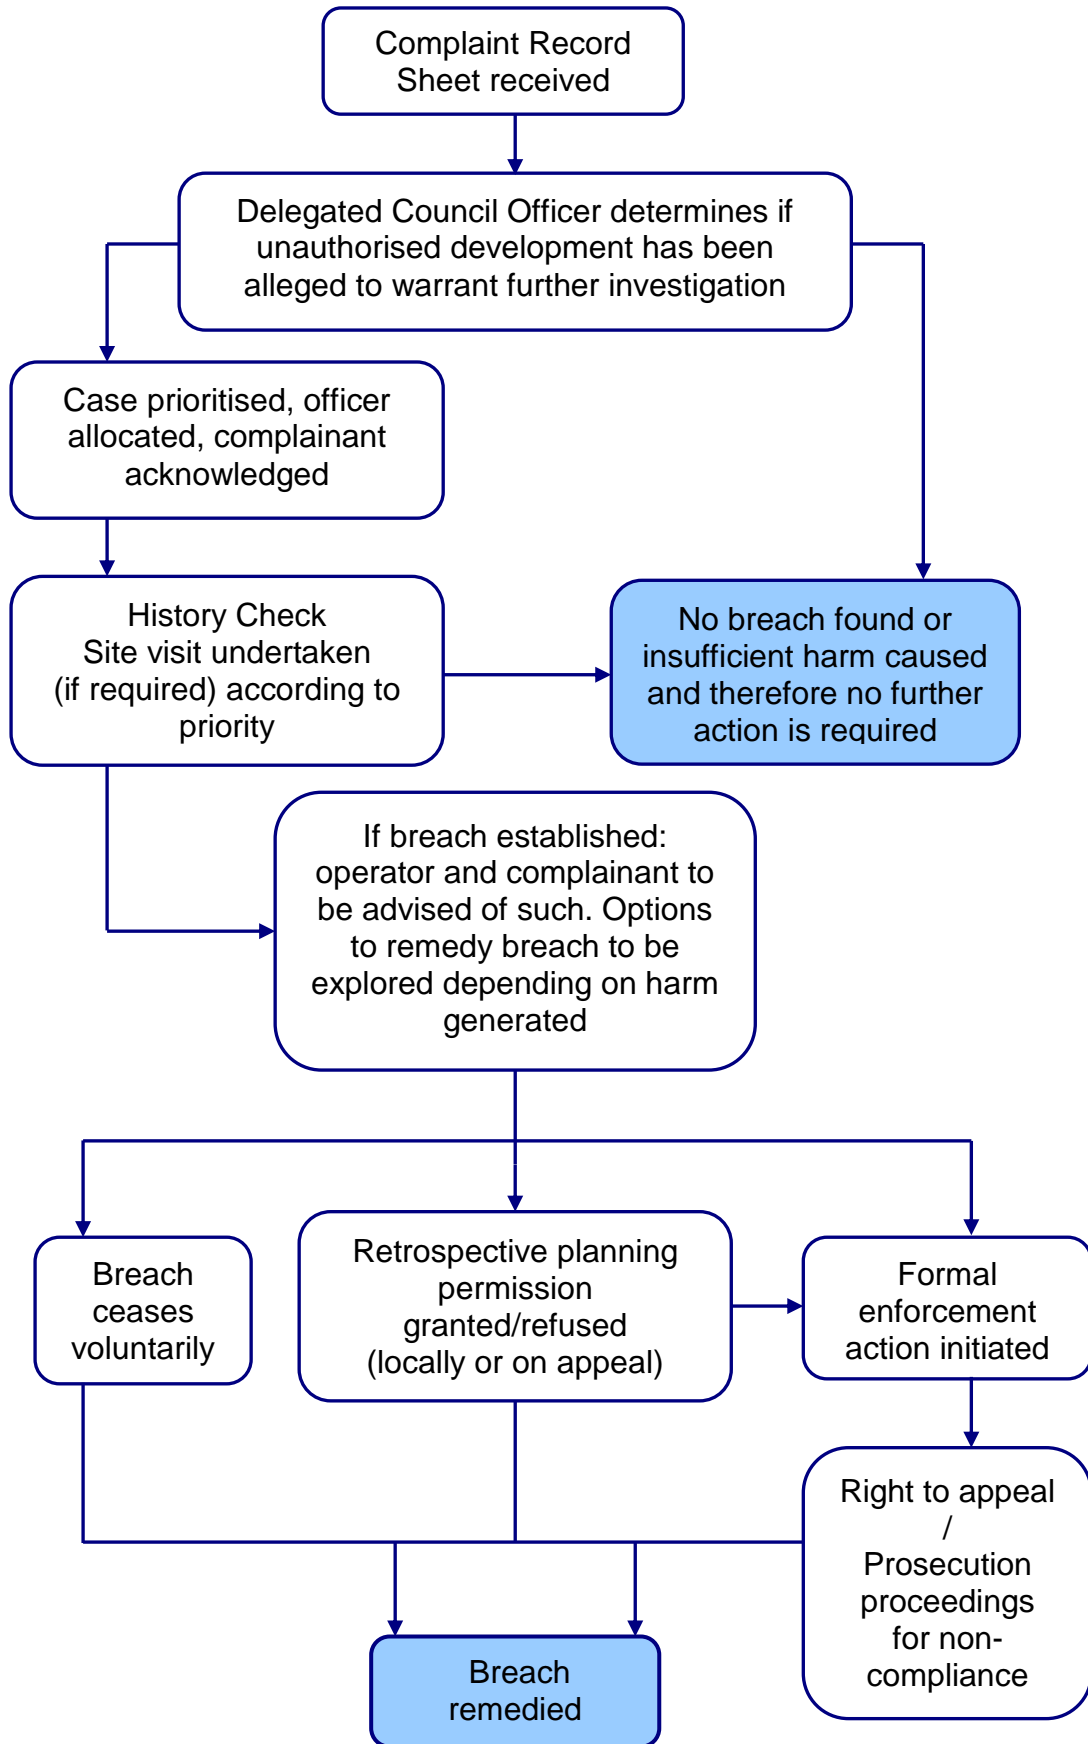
Complaint Record Sheet received

Delegated Council Officer determines if unauthorised development has been alleged to warrant further investigation

Case prioritised, officer allocated, complainant acknowledged

History Check
Site visit undertaken (if required) according to priority

No breach found or insufficient harm caused and therefore no further action is required

If breach established: operator and complainant to be advised of such. Options to remedy breach to be explored depending on harm generated

Breach ceases voluntarily

Retrospective planning permission granted/refused (locally or on appeal)

Formal enforcement action initiated

Right to appeal / Prosecution proceedings for non-compliance

Breach remedied